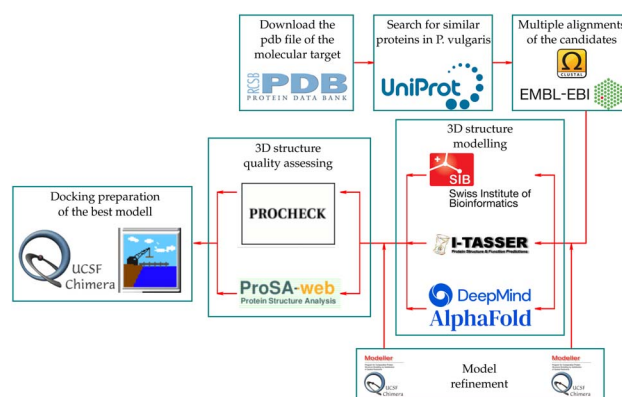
Download the pdb file of the molecular target

RCSB PDB
PROTEIN DATA BANK

Search for similar proteins in P. vulgaris

UniProt

Multiple alignments of the candidates

CLUSTAL

EMBL-EBI

Docking preparation of the best modell

UCSF Chimera

3D structure quality assessing

PROCHECK

ProSA-web
Protein Structure Analysis

3D structure modelling

SIB
Swiss Institute of Bioinformatics

I-TASSER
Protein Structure & Function Predictions

DeepMind
AlphaFold

Modeller

Model refinement

Modeller

UCSF Chimera

UCSF Chimera